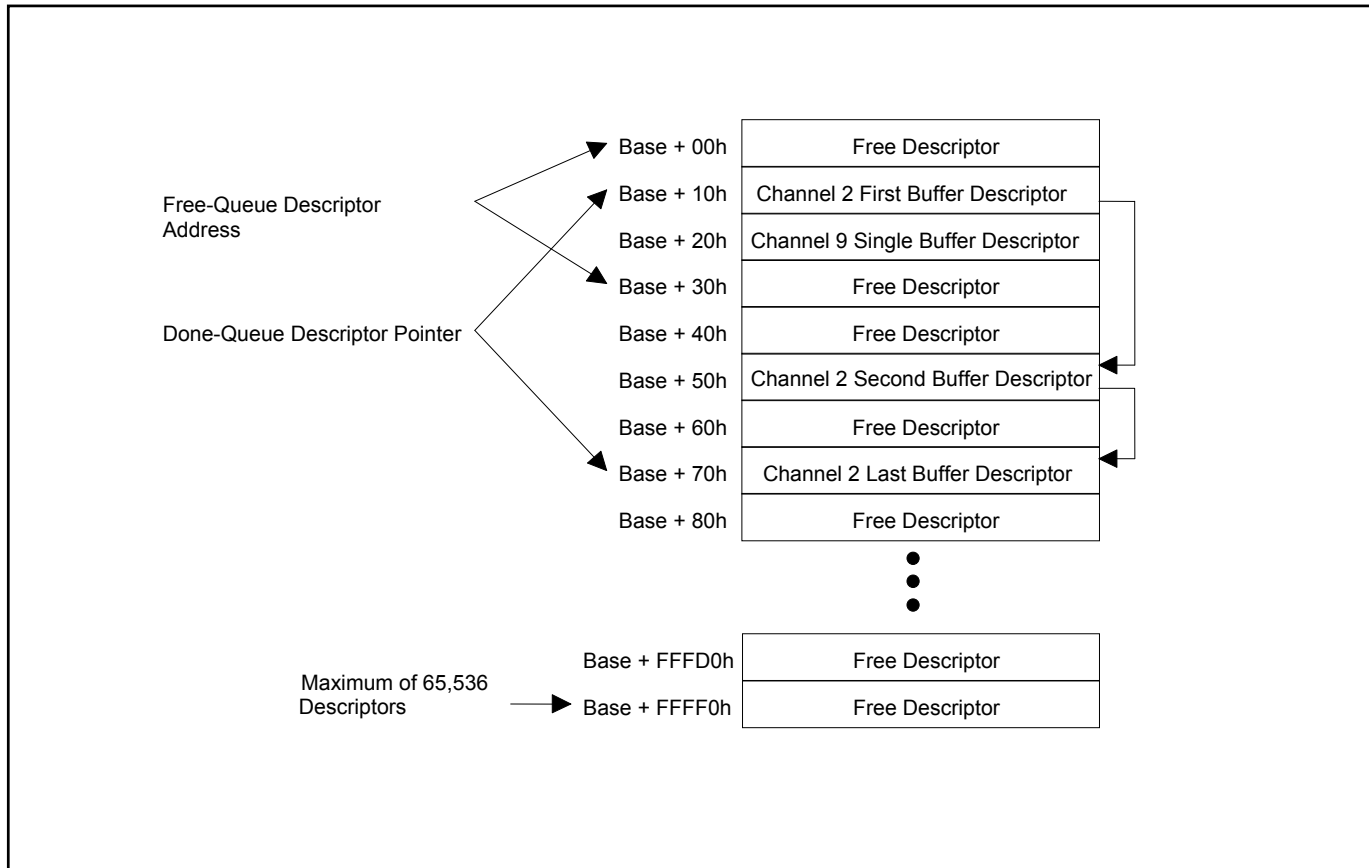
Free-Queue Descriptor Address

Done-Queue Descriptor Pointer

Maximum of 65,536 Descriptors

| | |
|---|---|
| Base + 00h | Free Descriptor |
| Base + 10h | Channel 2 First Buffer Descriptor |
| Base + 20h | Channel 9 Single Buffer Descriptor |
| Base + 30h | Free Descriptor |
| Base + 40h | Free Descriptor |
| Base + 50h | Channel 2 Second Buffer Descriptor |
| Base + 60h | Free Descriptor |
| Base + 70h | Channel 2 Last Buffer Descriptor |
| Base + 80h | Free Descriptor |

| | |
|---|---|
| Base + FFFD0h | Free Descriptor |
| Base + FFFF0h | Free Descriptor |